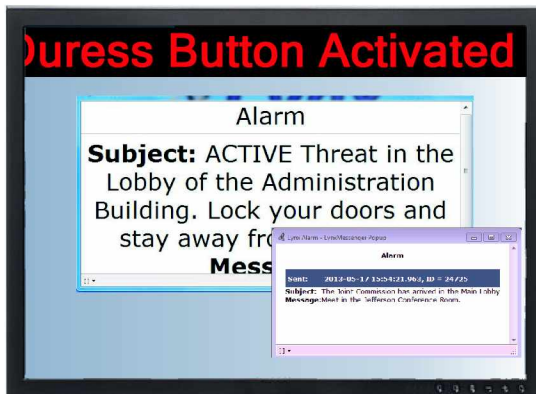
Duress Button Activated

Alarm

**Subject:** ACTIVE Threat in the Lobby of the Administration Building. Lock your doors and stay away fro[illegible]

**Mess**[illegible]

Lynx Alarm - LynxMessenger Popup

Alarm

Sent: 2013-05-17 15:54:21.963, ID = 24725

Subject: The Joint Commission has arrived in the Main Lobby
Message: Meet in the Jefferson Conference Room.